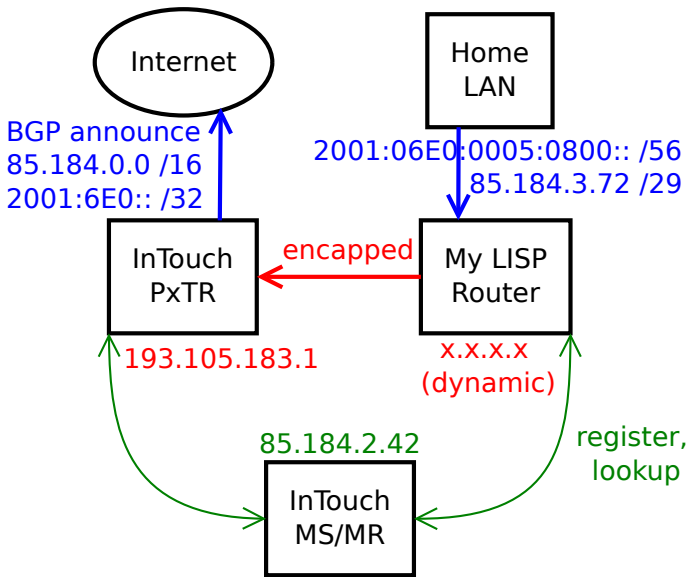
Internet

Home LAN

BGP announce
85.184.0.0 /16
2001:6E0:: /32

2001:06E0:0005:0800:: /56
85.184.3.72 /29

InTouch PxTR

encapped

My LISP Router

193.105.183.1

x.x.x.x
(dynamic)

85.184.2.42

register,
lookup

InTouch MS/MR